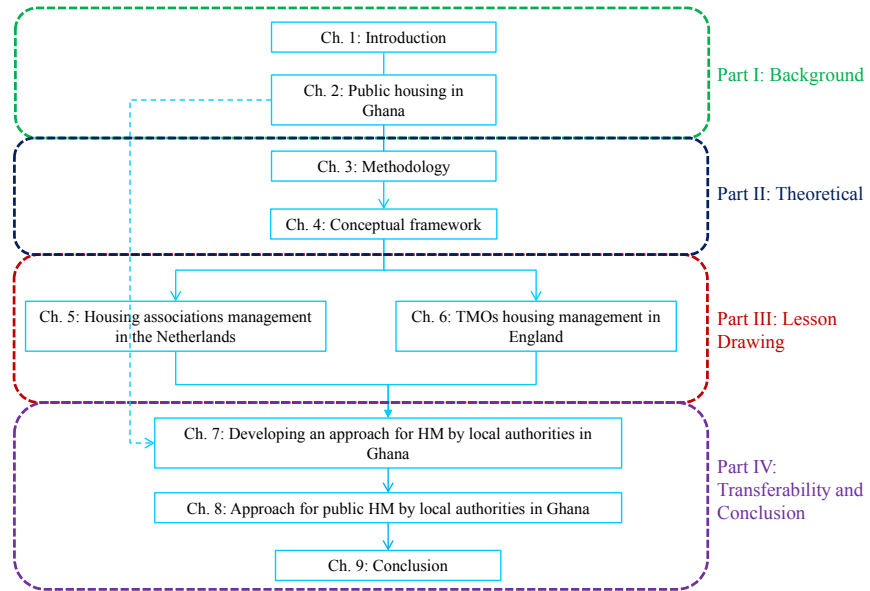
Ch. 1: Introduction

Ch. 2: Public housing in Ghana

Part I: Background

Ch. 3: Methodology

Ch. 4: Conceptual framework

Part II: Theoretical

Ch. 5: Housing associations management in the Netherlands

Ch. 6: TMOs housing management in England

Part III: Lesson Drawing

Ch. 7: Developing an approach for HM by local authorities in Ghana

Ch. 8: Approach for public HM by local authorities in Ghana

Ch. 9: Conclusion

Part IV: Transferability and Conclusion